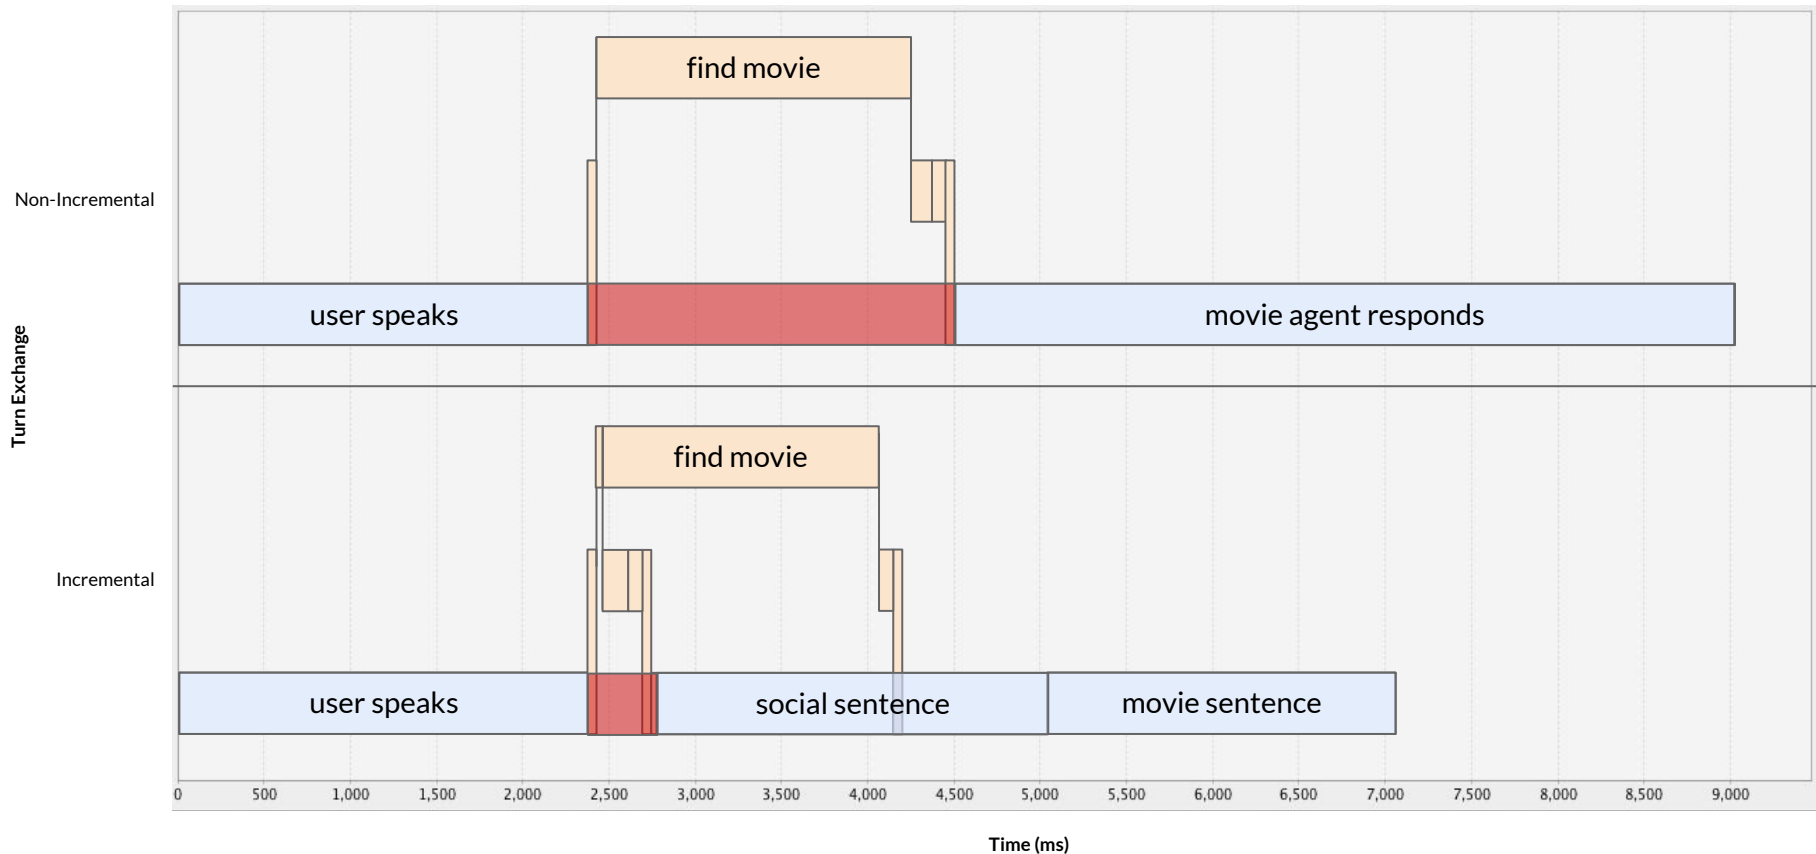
Turn Exchange

Non-Incremental

find movie

user speaks

movie agent responds

Incremental

find movie

user speaks

social sentence

movie sentence

0 500 1,000 1,500 2,000 2,500 3,000 3,500 4,000 4,500 5,000 5,500 6,000 6,500 7,000 7,500 8,000 8,500 9,000

Time (ms)